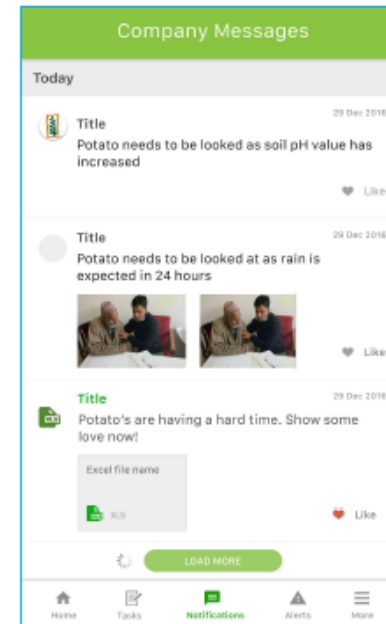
Company Messages

Today

Title
29 Dec 2018
Potato needs to be looked as soil pH value has increased

Like

Title
29 Dec 2018
Potato needs to be looked at as rain is expected in 24 hours

Like

Title
29 Dec 2018
Potato's are having a hard time. Show some love now!

Excel file name

XLS

Like

LOAD MORE

Home
Tasks
Notifications
Alerts
More